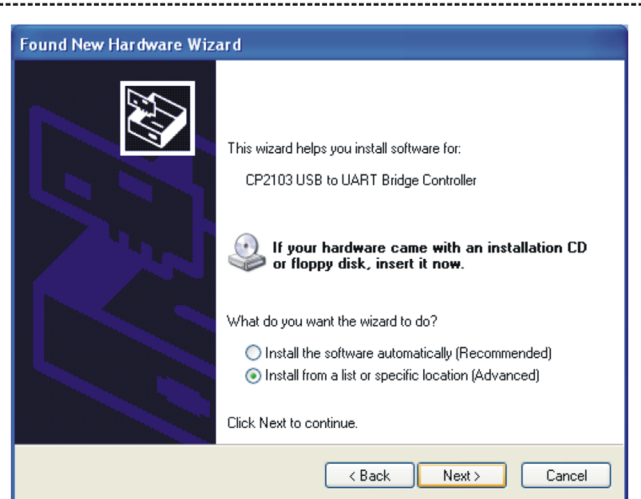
Found New Hardware Wizard

This wizard helps you install software for:

CP2103 USB to UART Bridge Controller

If your hardware came with an installation CD or floppy disk, insert it now.

What do you want the wizard to do?

Install the software automatically (Recommended)

Install from a list or specific location (Advanced)

Click Next to continue.

< Back

Next >

Cancel